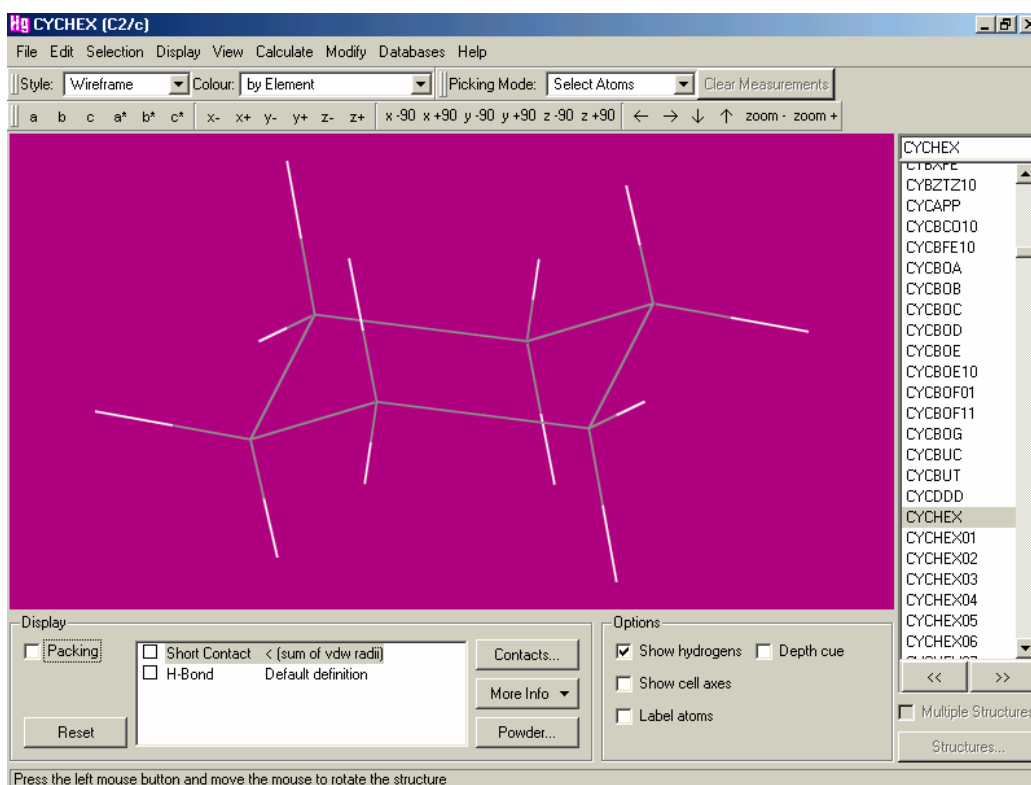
CYCHEX (C2/c)

File Edit Selection Display View Calculate Modify Databases Help

Style: Wireframe Colour: by Element Picking Mode: Select Atoms Clear Measurements

a b c a* b* c* x- x+ y- y+ z- z+ x -90 x +90 y -90 y +90 z -90 z +90 ← → ↓ ↑ zoom - zoom +

CYCHEX

CYBZTZ10
CYCAPP
CYCBCO10
CYCBFE10
CYCBOA
CYCBOB
CYCBOC
CYCBOD
CYCBOE
CYCBOE10
CYCBOF01
CYCBOF11
CYCBOG
CYCBUC
CYCBUT
CYCDDD
CYCHEX
CYCHEX01
CYCHEX02
CYCHEX03
CYCHEX04
CYCHEX05
CYCHEX06

<< >>

Multiple Structures

Structures...

Display

Packing

Short Contact < (sum of vdw radii)
H-Bond Default definition

Contacts...

More Info

Powder...

Reset

Options

Show hydrogens Depth cue

Show cell axes

Label atoms

Press the left mouse button and move the mouse to rotate the structure